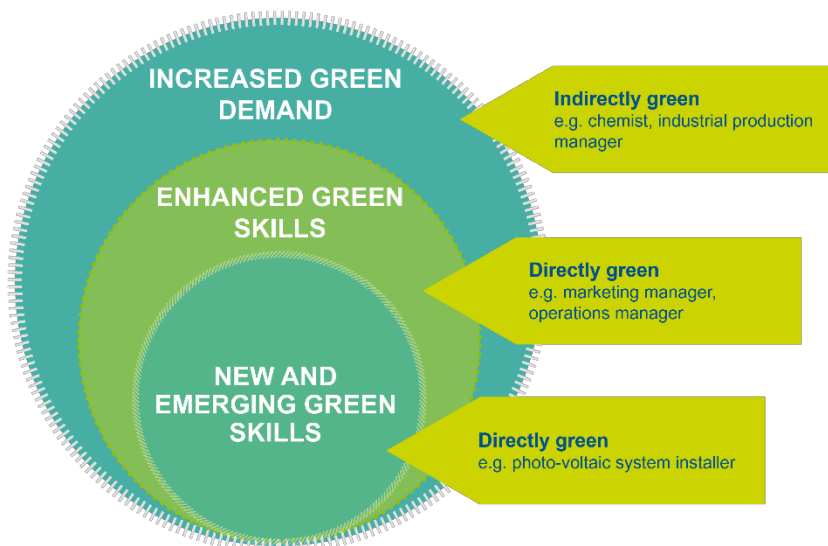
INCREASED GREEN DEMAND

ENHANCED GREEN SKILLS

NEW AND EMERGING GREEN SKILLS

Indirectly green
e.g. chemist, industrial production manager

Directly green
e.g. marketing manager, operations manager

Directly green
e.g. photo-voltaic system installer